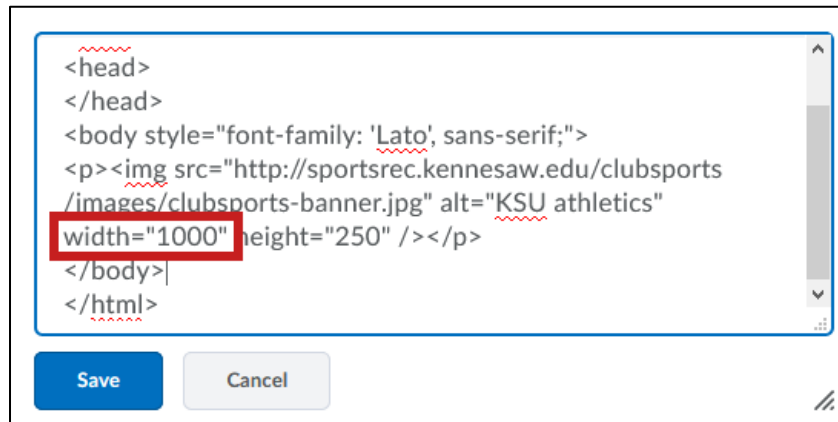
<head>
</head>
<body style="font-family: 'Lato', sans-serif;">
<p><img src="http://sportsrec.kennesaw.edu/clubsports/images/clubsports-banner.jpg" alt="KSU athletics" width="1000" height="250" /></p>
</body>
</html>

Save
Cancel